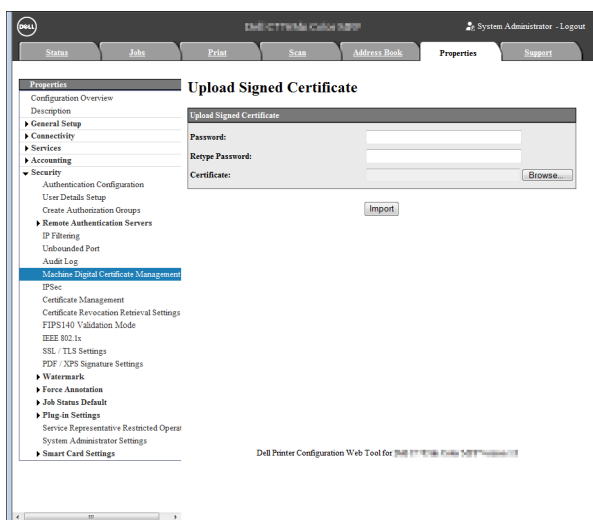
DELL

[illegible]

System Administrator - Logout

Status | Jobs | Print | Scan | Address Book | Properties | Support

Properties
Configuration Overview
Description
▸ General Setup
▸ Connectivity
▸ Services
▸ Accounting
▾ Security
Authentication Configuration
User Details Setup
Create Authorization Groups
▸ Remote Authentication Servers
IP Filtering
Unbounded Port
Audit Log
Machine Digital Certificate Management
IPSec
Certificate Management
Certificate Revocation Retrieval Settings
FIPS140 Validation Mode
IEEE 802.1x
SSL / TLS Settings
PDF / XPS Signature Settings
▸ Watermark
▸ Force Annotation
▸ Job Status Default
▸ Plug-in Settings
Service Representative Restricted Operat
System Administrator Settings
▸ Smart Card Settings

Upload Signed Certificate

Upload Signed Certificate

Password:

Retype Password:

Certificate: Browse...

Import

Dell Printer Configuration Web Tool for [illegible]